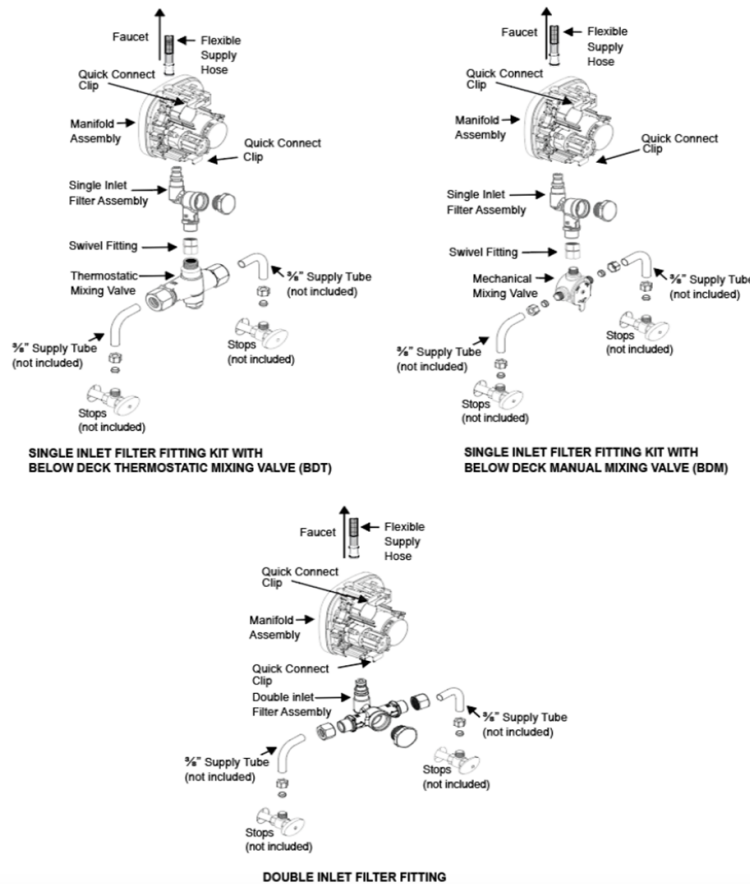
Faucet
Flexible Supply Hose
Quick Connect Clip
Manifold Assembly
Quick Connect Clip
Single Inlet Filter Assembly
Swivel Fitting
Thermostatic Mixing Valve
⅜" Supply Tube (not included)
⅜" Supply Tube (not included)
Stops (not included)
Stops (not included)

SINGLE INLET FILTER FITTING KIT WITH BELOW DECK THERMOSTATIC MIXING VALVE (BDT)

Faucet
Flexible Supply Hose
Quick Connect Clip
Manifold Assembly
Quick Connect Clip
Single Inlet Filter Assembly
Swivel Fitting
Mechanical Mixing Valve
⅜" Supply Tube (not included)
⅜" Supply Tube (not included)
Stops (not included)
Stops (not included)

SINGLE INLET FILTER FITTING KIT WITH BELOW DECK MANUAL MIXING VALVE (BDM)

Faucet
Flexible Supply Hose
Quick Connect Clip
Manifold Assembly
Quick Connect Clip
Double inlet Filter Assembly
⅜" Supply Tube (not included)
⅜" Supply Tube (not included)
Stops (not included)
Stops (not included)

DOUBLE INLET FILTER FITTING